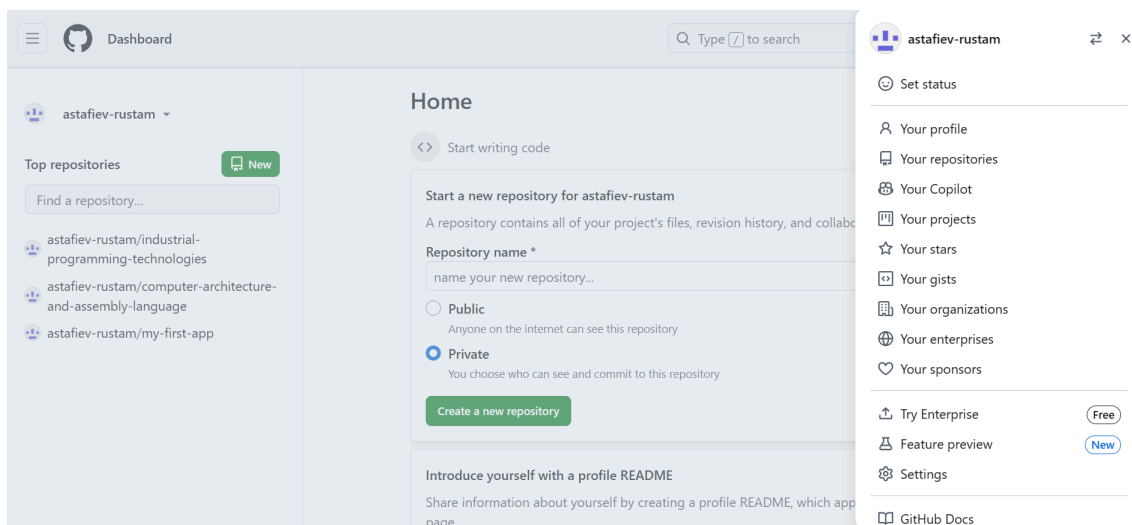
Dashboard

Type / to search

astafiev-rustam

Top repositories

New

Find a repository...

astafiev-rustam/industrial-programming-technologies

astafiev-rustam/computer-architecture-and-assembly-language

astafiev-rustam/my-first-app

Home

Start writing code

Start a new repository for astafiev-rustam

A repository contains all of your project's files, revision history, and collabo

Repository name *

name your new repository...

Public

Anyone on the internet can see this repository

Private

You choose who can see and commit to this repository

Create a new repository

Introduce yourself with a profile README

Share information about yourself by creating a profile README, which app page

astafiev-rustam

Set status

Your profile

Your repositories

Your Copilot

Your projects

Your stars

Your gists

Your organizations

Your enterprises

Your sponsors

Try Enterprise Free

Feature preview New

Settings

GitHub Docs